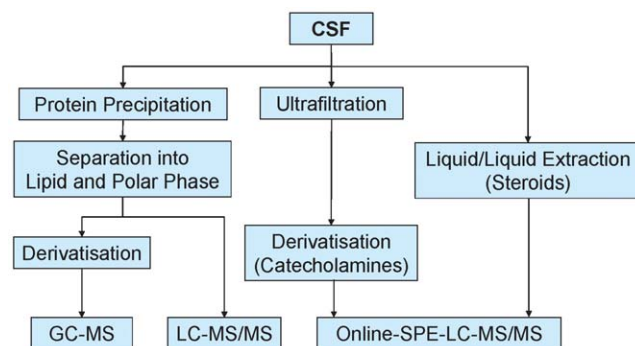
CSF

Protein Precipitation

Ultrafiltration

Separation into Lipid and Polar Phase

Liquid/Liquid Extraction (Steroids)

Derivatisation

Derivatisation (Catecholamines)

GC-MS

LC-MS/MS

Online-SPE-LC-MS/MS